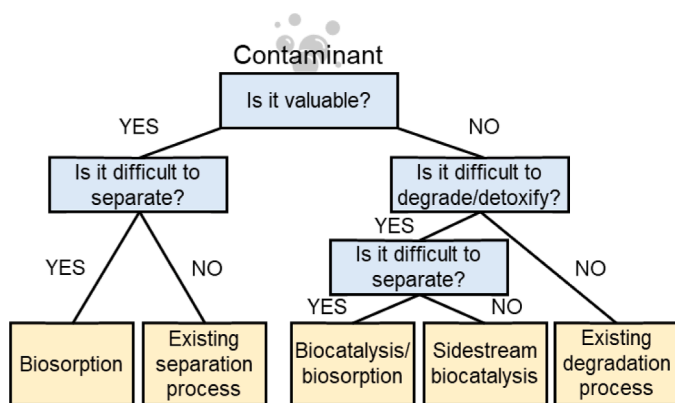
Contaminant

Is it valuable?

YES

NO

Is it difficult to separate?

Is it difficult to degrade/detoxify?

YES

Is it difficult to separate?

YES

NO

NO

YES

NO

Biosorption

Existing separation process

Biocatalysis/ biosorption

Sidestream biocatalysis

Existing degradation process